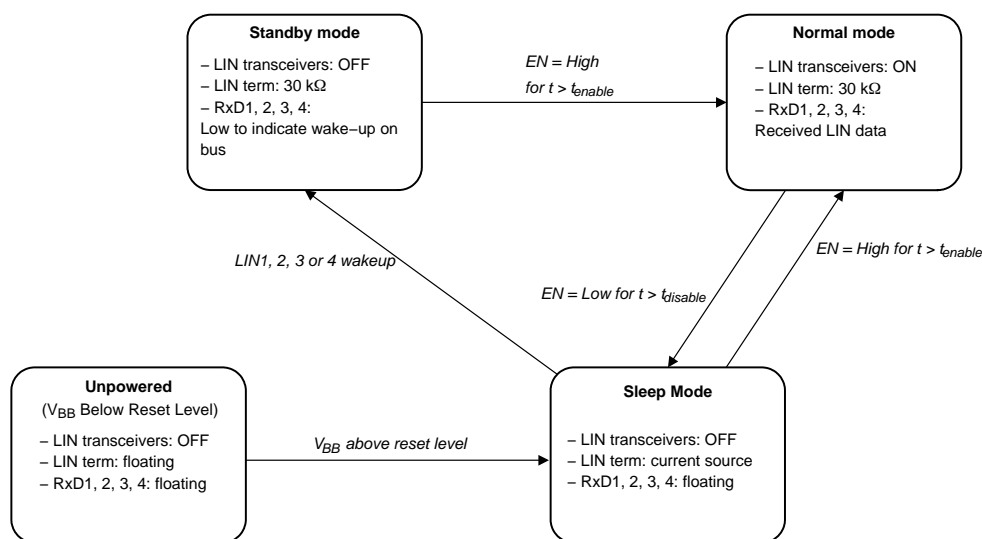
**Standby mode**

– LIN transceivers: OFF
– LIN term: 30 kΩ
– RxD1, 2, 3, 4:
Low to indicate wake−up on bus

*EN = High for t > $t_{enable}$*

**Normal mode**

– LIN transceivers: ON
– LIN term: 30 kΩ
– RxD1, 2, 3, 4:
Received LIN data

*LIN1, 2, 3 or 4 wakeup*

*EN = Low for t > $t_{disable}$*

*EN = High for t > $t_{enable}$*

**Unpowered**
($V_{BB}$ Below Reset Level)

– LIN transceivers: OFF
– LIN term: floating
– RxD1, 2, 3, 4: floating

*$V_{BB}$ above reset level*

**Sleep Mode**

– LIN transceivers: OFF
– LIN term: current source
– RxD1, 2, 3, 4: floating